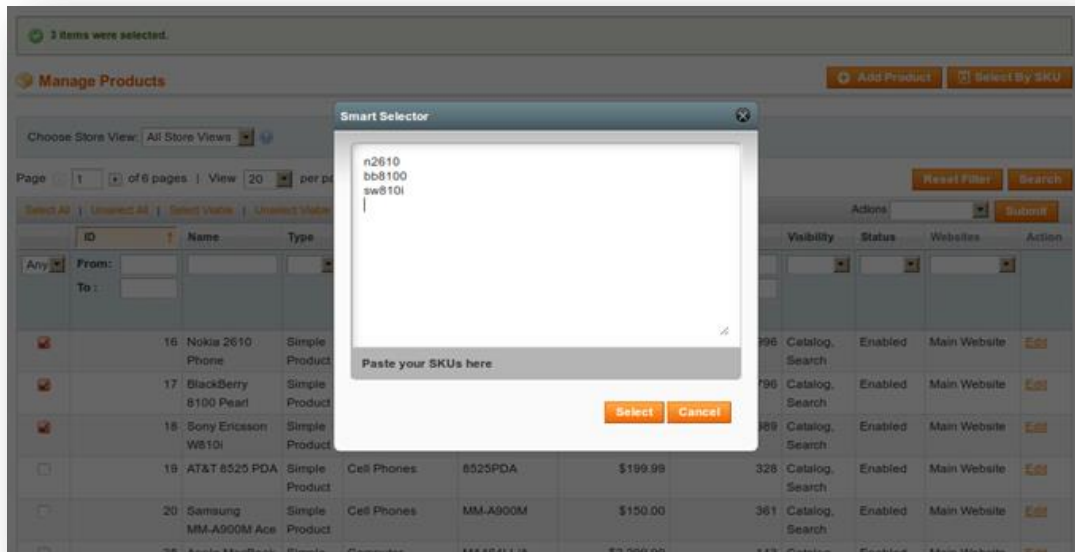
3 items were selected.

Manage Products

Add Product | Select By SKU

Choose Store View: All Store Views

Page 1 of 6 pages | View 20 per pa

Reset Filter | Search

Select All | Unselect All | Select Visible | Unselect Visible

Actions | Submit

Smart Selector

n2610
bb8100
sw810i

Paste your SKUs here

Select | Cancel

| | ID | Name | Type | | | | | Visibility | Status | Websites | Action |
|---|---|---|---|---|---|---|---|---|---|---|---|
| Any | From: To: | | | | | | | | | | |
| ✓ | 16 | Nokia 2610 Phone | Simple Product | | | | 996 | Catalog, Search | Enabled | Main Website | Edit |
| ✓ | 17 | BlackBerry 8100 Pearl | Simple Product | | | | 796 | Catalog, Search | Enabled | Main Website | Edit |
| ✓ | 18 | Sony Ericsson W810i | Simple Product | | | | 989 | Catalog, Search | Enabled | Main Website | Edit |
| | 19 | AT&T 8525 PDA | Simple Product | Cell Phones | 8525PDA | $199.99 | 328 | Catalog, Search | Enabled | Main Website | Edit |
| | 20 | Samsung MM-A900M Ace | Simple Product | Cell Phones | MM-A900M | $150.00 | 361 | Catalog, Search | Enabled | Main Website | Edit |